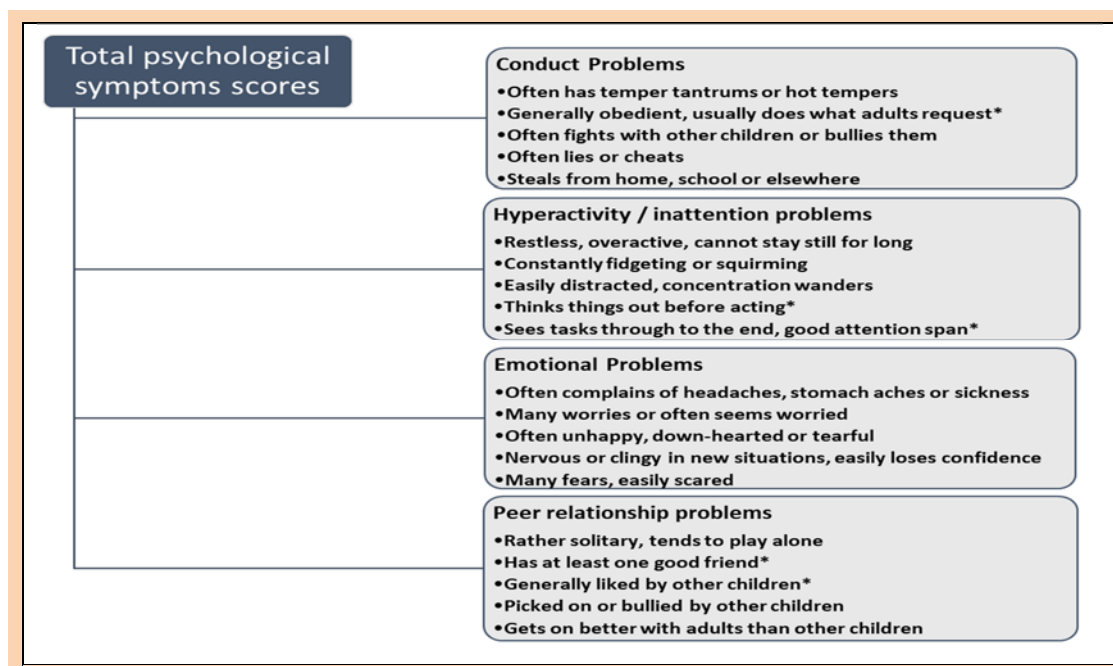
Total psychological symptoms scores

Conduct Problems
•Often has temper tantrums or hot tempers
•Generally obedient, usually does what adults request*
•Often fights with other children or bullies them
•Often lies or cheats
•Steals from home, school or elsewhere

Hyperactivity / inattention problems
•Restless, overactive, cannot stay still for long
•Constantly fidgeting or squirming
•Easily distracted, concentration wanders
•Thinks things out before acting*
•Sees tasks through to the end, good attention span*

Emotional Problems
•Often complains of headaches, stomach aches or sickness
•Many worries or often seems worried
•Often unhappy, down-hearted or tearful
•Nervous or clingy in new situations, easily loses confidence
•Many fears, easily scared

Peer relationship problems
•Rather solitary, tends to play alone
•Has at least one good friend*
•Generally liked by other children*
•Picked on or bullied by other children
•Gets on better with adults than other children